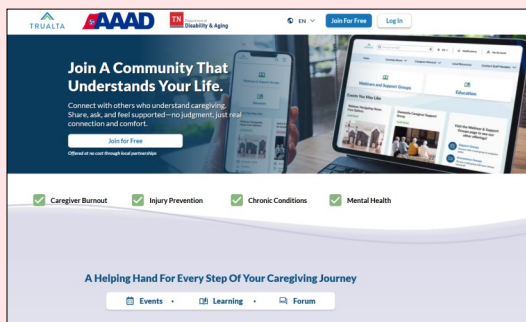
TRUALTA AAAD TN Department of Disability & Aging

EN Join For Free Log In

Join A Community That Understands Your Life.

Connect with others who understand caregiving. Share, ask, and feel supported—no judgment, just real connection and comfort.

Join for Free

Offered at no cost through local partnerships

Wellness and Support Groups

Education

Caregiver Burnout

Injury Prevention

Chronic Conditions

Mental Health

A Helping Hand For Every Step Of Your Caregiving Journey

Events • Learning • Forum